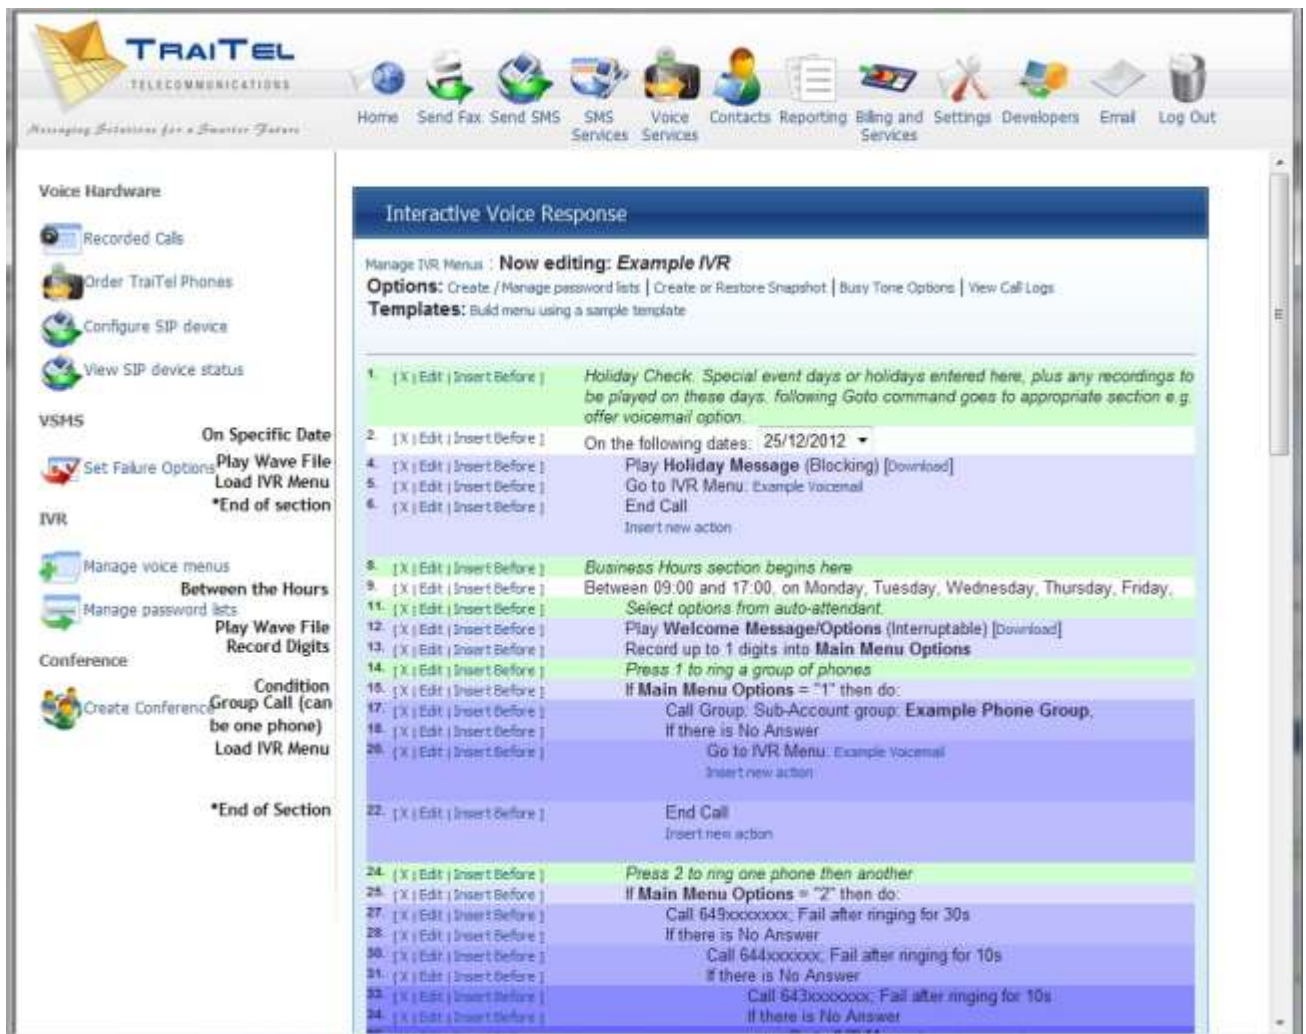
TRAITEL
TELECOMMUNICATIONS
Messaging Solutions for a Smarter Future

Home Send Fax Send SMS SMS Services Voice Services Contacts Reporting Billing and Services Settings Developers Email Log Out

Voice Hardware
Recorded Calls
Order TraiTel Phones
Configure SIP device
View SIP device status
VSMS
Set Failure Options
IVR
Manage voice menus
Manage password lists
Conference
Create Conference

On Specific Date
Play Wave File
Load IVR Menu
*End of section
Between the Hours
Play Wave File
Record Digits
Condition
Group Call (can be one phone)
Load IVR Menu
*End of Section

Interactive Voice Response

Manage IVR Menus : Now editing: Example IVR
Options: Create / Manage password lists | Create or Restore Snapshot | Busy Tone Options | View Call Logs
Templates: Build menu using a sample template

1. [X | Edit | Insert Before ] Holiday Check. Special event days or holidays entered here, plus any recordings to be played on these days, following Goto command goes to appropriate section e.g. offer voicemail option.
2. [X | Edit | Insert Before ] On the following dates: 25/12/2012
4. [X | Edit | Insert Before ] Play Holiday Message (Blocking) [Download]
5. [X | Edit | Insert Before ] Go to IVR Menu: Example Voicemail
6. [X | Edit | Insert Before ] End Call
Insert new action
8. [X | Edit | Insert Before ] Business Hours section begins here
9. [X | Edit | Insert Before ] Between 09:00 and 17:00, on Monday, Tuesday, Wednesday, Thursday, Friday,
11. [X | Edit | Insert Before ] Select options from auto-attendant.
12. [X | Edit | Insert Before ] Play Welcome Message/Options (Interruptable) [Download]
13. [X | Edit | Insert Before ] Record up to 1 digits into Main Menu Options
14. [X | Edit | Insert Before ] Press 1 to ring a group of phones
15. [X | Edit | Insert Before ] If Main Menu Options = "1" then do:
17. [X | Edit | Insert Before ] Call Group: Sub-Account group: Example Phone Group,
18. [X | Edit | Insert Before ] If there is No Answer
20. [X | Edit | Insert Before ] Go to IVR Menu: Example Voicemail
Insert new action
22. [X | Edit | Insert Before ] End Call
Insert new action
24. [X | Edit | Insert Before ] Press 2 to ring one phone then another
25. [X | Edit | Insert Before ] If Main Menu Options = "2" then do:
27. [X | Edit | Insert Before ] Call 649xxxxxxx, Fail after ringing for 30s
28. [X | Edit | Insert Before ] If there is No Answer
30. [X | Edit | Insert Before ] Call 644xxxxxx, Fail after ringing for 10s
31. [X | Edit | Insert Before ] If there is No Answer
33. [X | Edit | Insert Before ] Call 643xxxxxxx, Fail after ringing for 10s
34. [X | Edit | Insert Before ] If there is No Answer